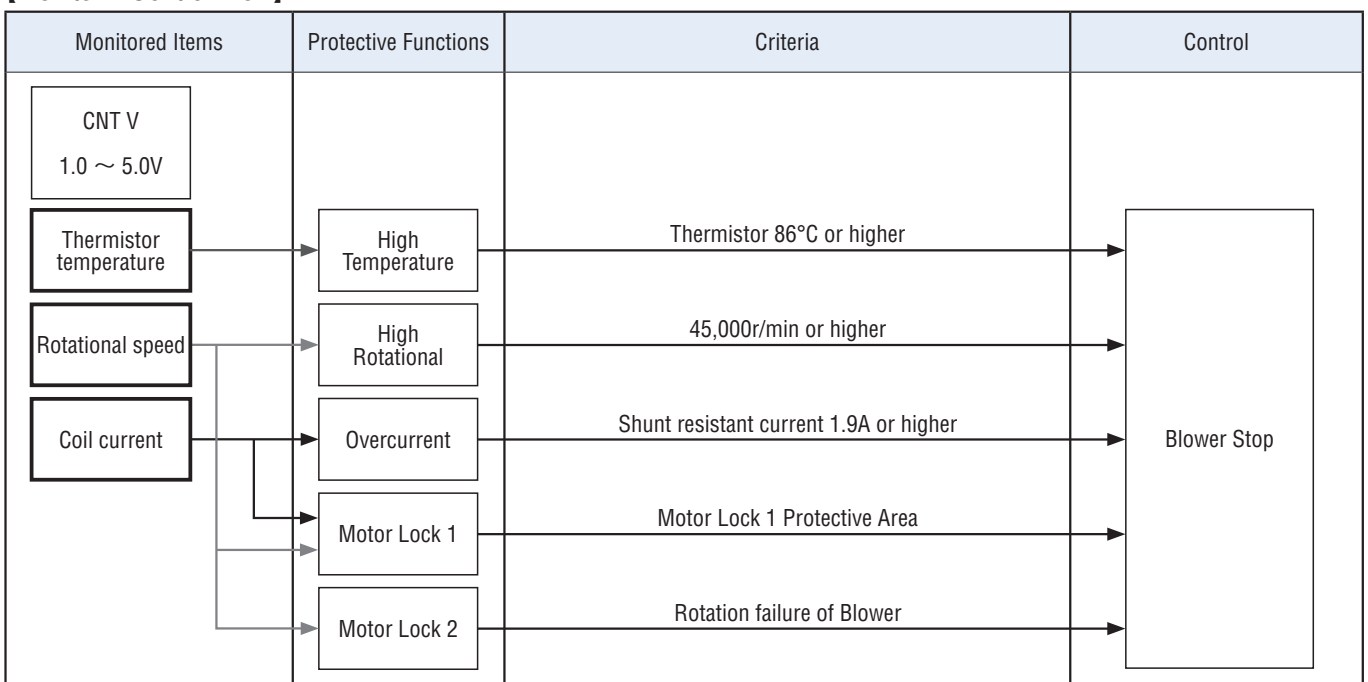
| Monitored Items | Protective Functions | Criteria | Control |
|---|---|---|---|
| CNT V $1.0 \sim 5.0V$ | | | |
| Thermistor temperature | High Temperature | Thermistor 86°C or higher | Blower Stop |
| Rotational speed | High Rotational | 45,000r/min or higher | Blower Stop |
| Coil current | Overcurrent | Shunt resistant current 1.9A or higher | Blower Stop |
| | Motor Lock 1 | Motor Lock 1 Protective Area | Blower Stop |
| | Motor Lock 2 | Rotation failure of Blower | Blower Stop |